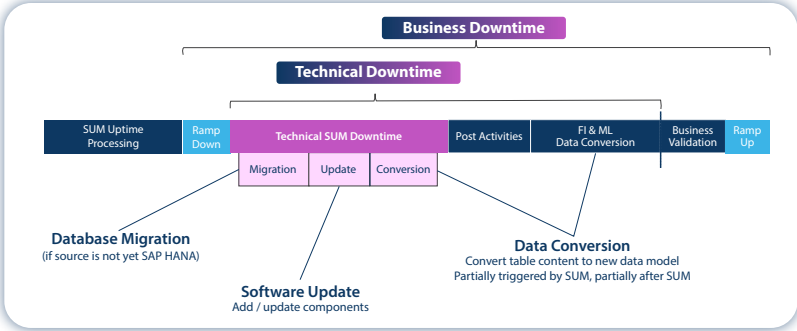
Business Downtime

Technical Downtime

SUM Uptime Processing

Ramp Down

Technical SUM Downtime

Post Activities

FI & ML Data Conversion

Business Validation

Ramp Up

Migration

Update

Conversion

Database Migration
(if source is not yet SAP HANA)

Software Update
Add / update components

Data Conversion
Convert table content to new data model
Partially triggered by SUM, partially after SUM